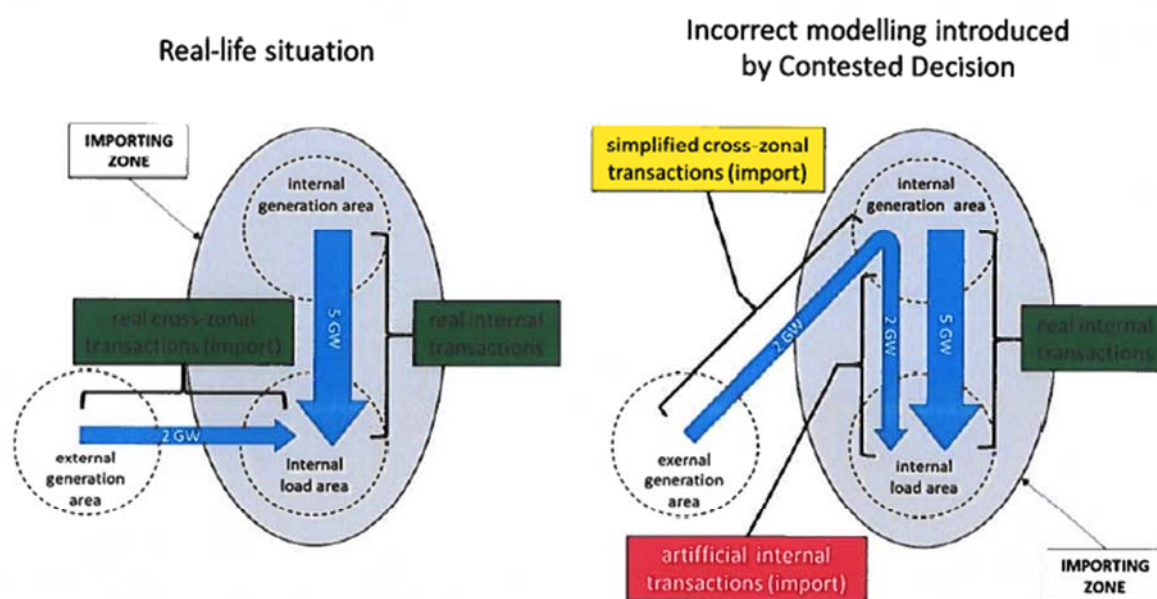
Real-life situation

IMPORTING ZONE

internal generation area

5 GW

real cross-zonal transactions (import)

real internal transactions

2 GW

external generation area

internal load area

Incorrect modelling introduced by Contested Decision

simplified cross-zonal transactions (import)

internal generation area

2 GW

2 GW

5 GW

real internal transactions

exernal generation area

internal load area

artificial internal transactions (import)

IMPORTING ZONE